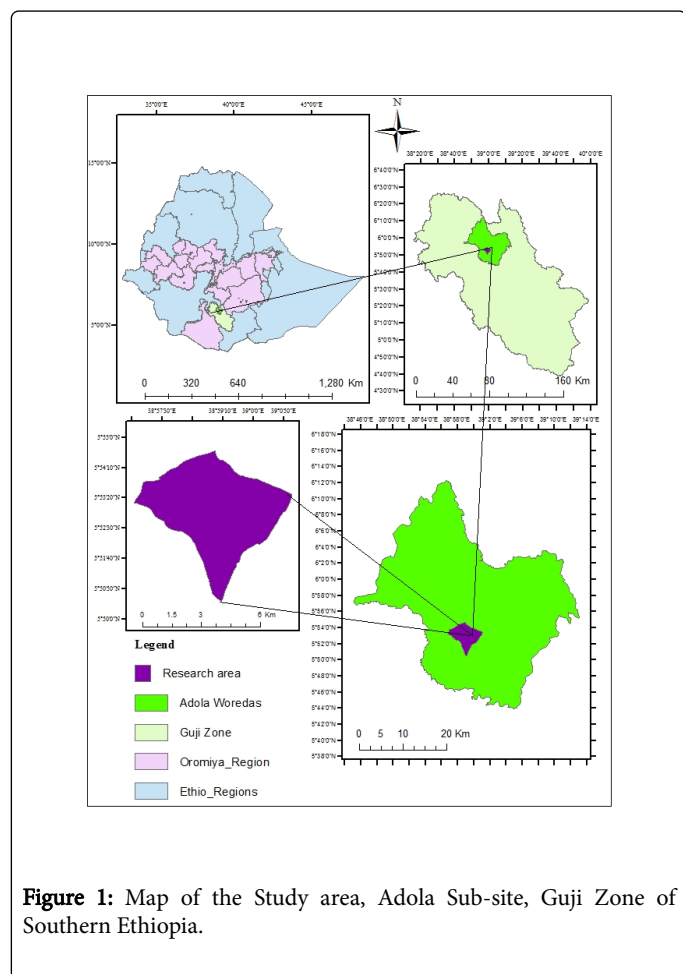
35°0'0"E 40°0'0"E 45°0'0"E

N

15°0'0"N

10°0'0"N

5°0'0"N

0 320 640 1,280 Km

38°20'0"E 38°40'0"E 39°0'0"E 39°20'0"E 39°40'0"E 40°0'0"E

6°40'0"N 6°30'0"N 6°20'0"N 6°10'0"N 6°0'0"N 5°50'0"N 5°40'0"N 5°30'0"N 5°20'0"N 5°10'0"N 5°0'0"N 4°50'0"N 4°40'0"N 4°30'0"N

0 40 80 160 Km

38°57'30"E 38°59'10"E 39°0'0"E 39°0'50"E

5°55'0"N 5°54'10"N 5°53'20"N 5°52'30"N 5°51'40"N 5°50'50"N 5°50'0"N

0 1.5 3 6 Km

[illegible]

6°18'0"N 6°16'0"N 6°14'0"N 6°12'0"N 6°10'0"N 6°8'0"N 6°6'0"N 6°4'0"N 6°2'0"N 6°0'0"N 5°58'0"N 5°56'0"N 5°54'0"N 5°52'0"N 5°50'0"N 5°48'0"N 5°46'0"N 5°44'0"N 5°42'0"N 5°40'0"N 5°38'0"N

0 5 10 20 Km

Legend

Research area

Adola Woredas

Guji Zone

Oromiya_Region

Ethio_Regions

Figure 1: Map of the Study area, Adola Sub-site, Guji Zone of Southern Ethiopia.